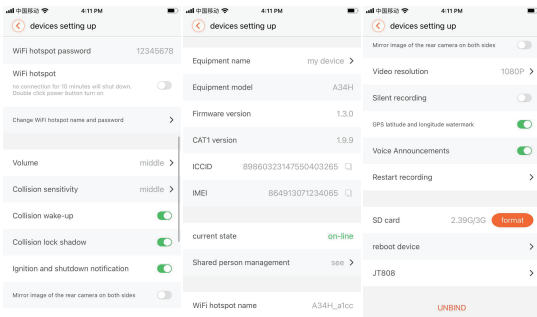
中国移动 4:11 PM
devices setting up
WiFi hotspot password 12345678
WiFi hotspot
no connection for 10 minutes will shut down. Double click power button turn on
Change WiFi hotspot name and password
Volume middle
Collision sensitivity middle
Collision wake-up
Collision lock shadow
Ignition and shutdown notification
Mirror image of the rear camera on both sides

中国移动 4:11 PM
devices setting up
Equipment name my device
Equipment model A34H
Firmware version 1.3.0
CAT1 version 1.9.9
ICCID 89860323147550403265
IMEI 864913071234065
current state on-line
Shared person management see
WiFi hotspot name A34H_a1cc

中国移动 4:11 PM
devices setting up
Mirror image of the rear camera on both sides
Video resolution 1080P
Silent recording
GPS latitude and longitude watermark
Voice Announcements
Restart recording
SD card 2.39G/3G format
reboot device
JT808
UNBIND